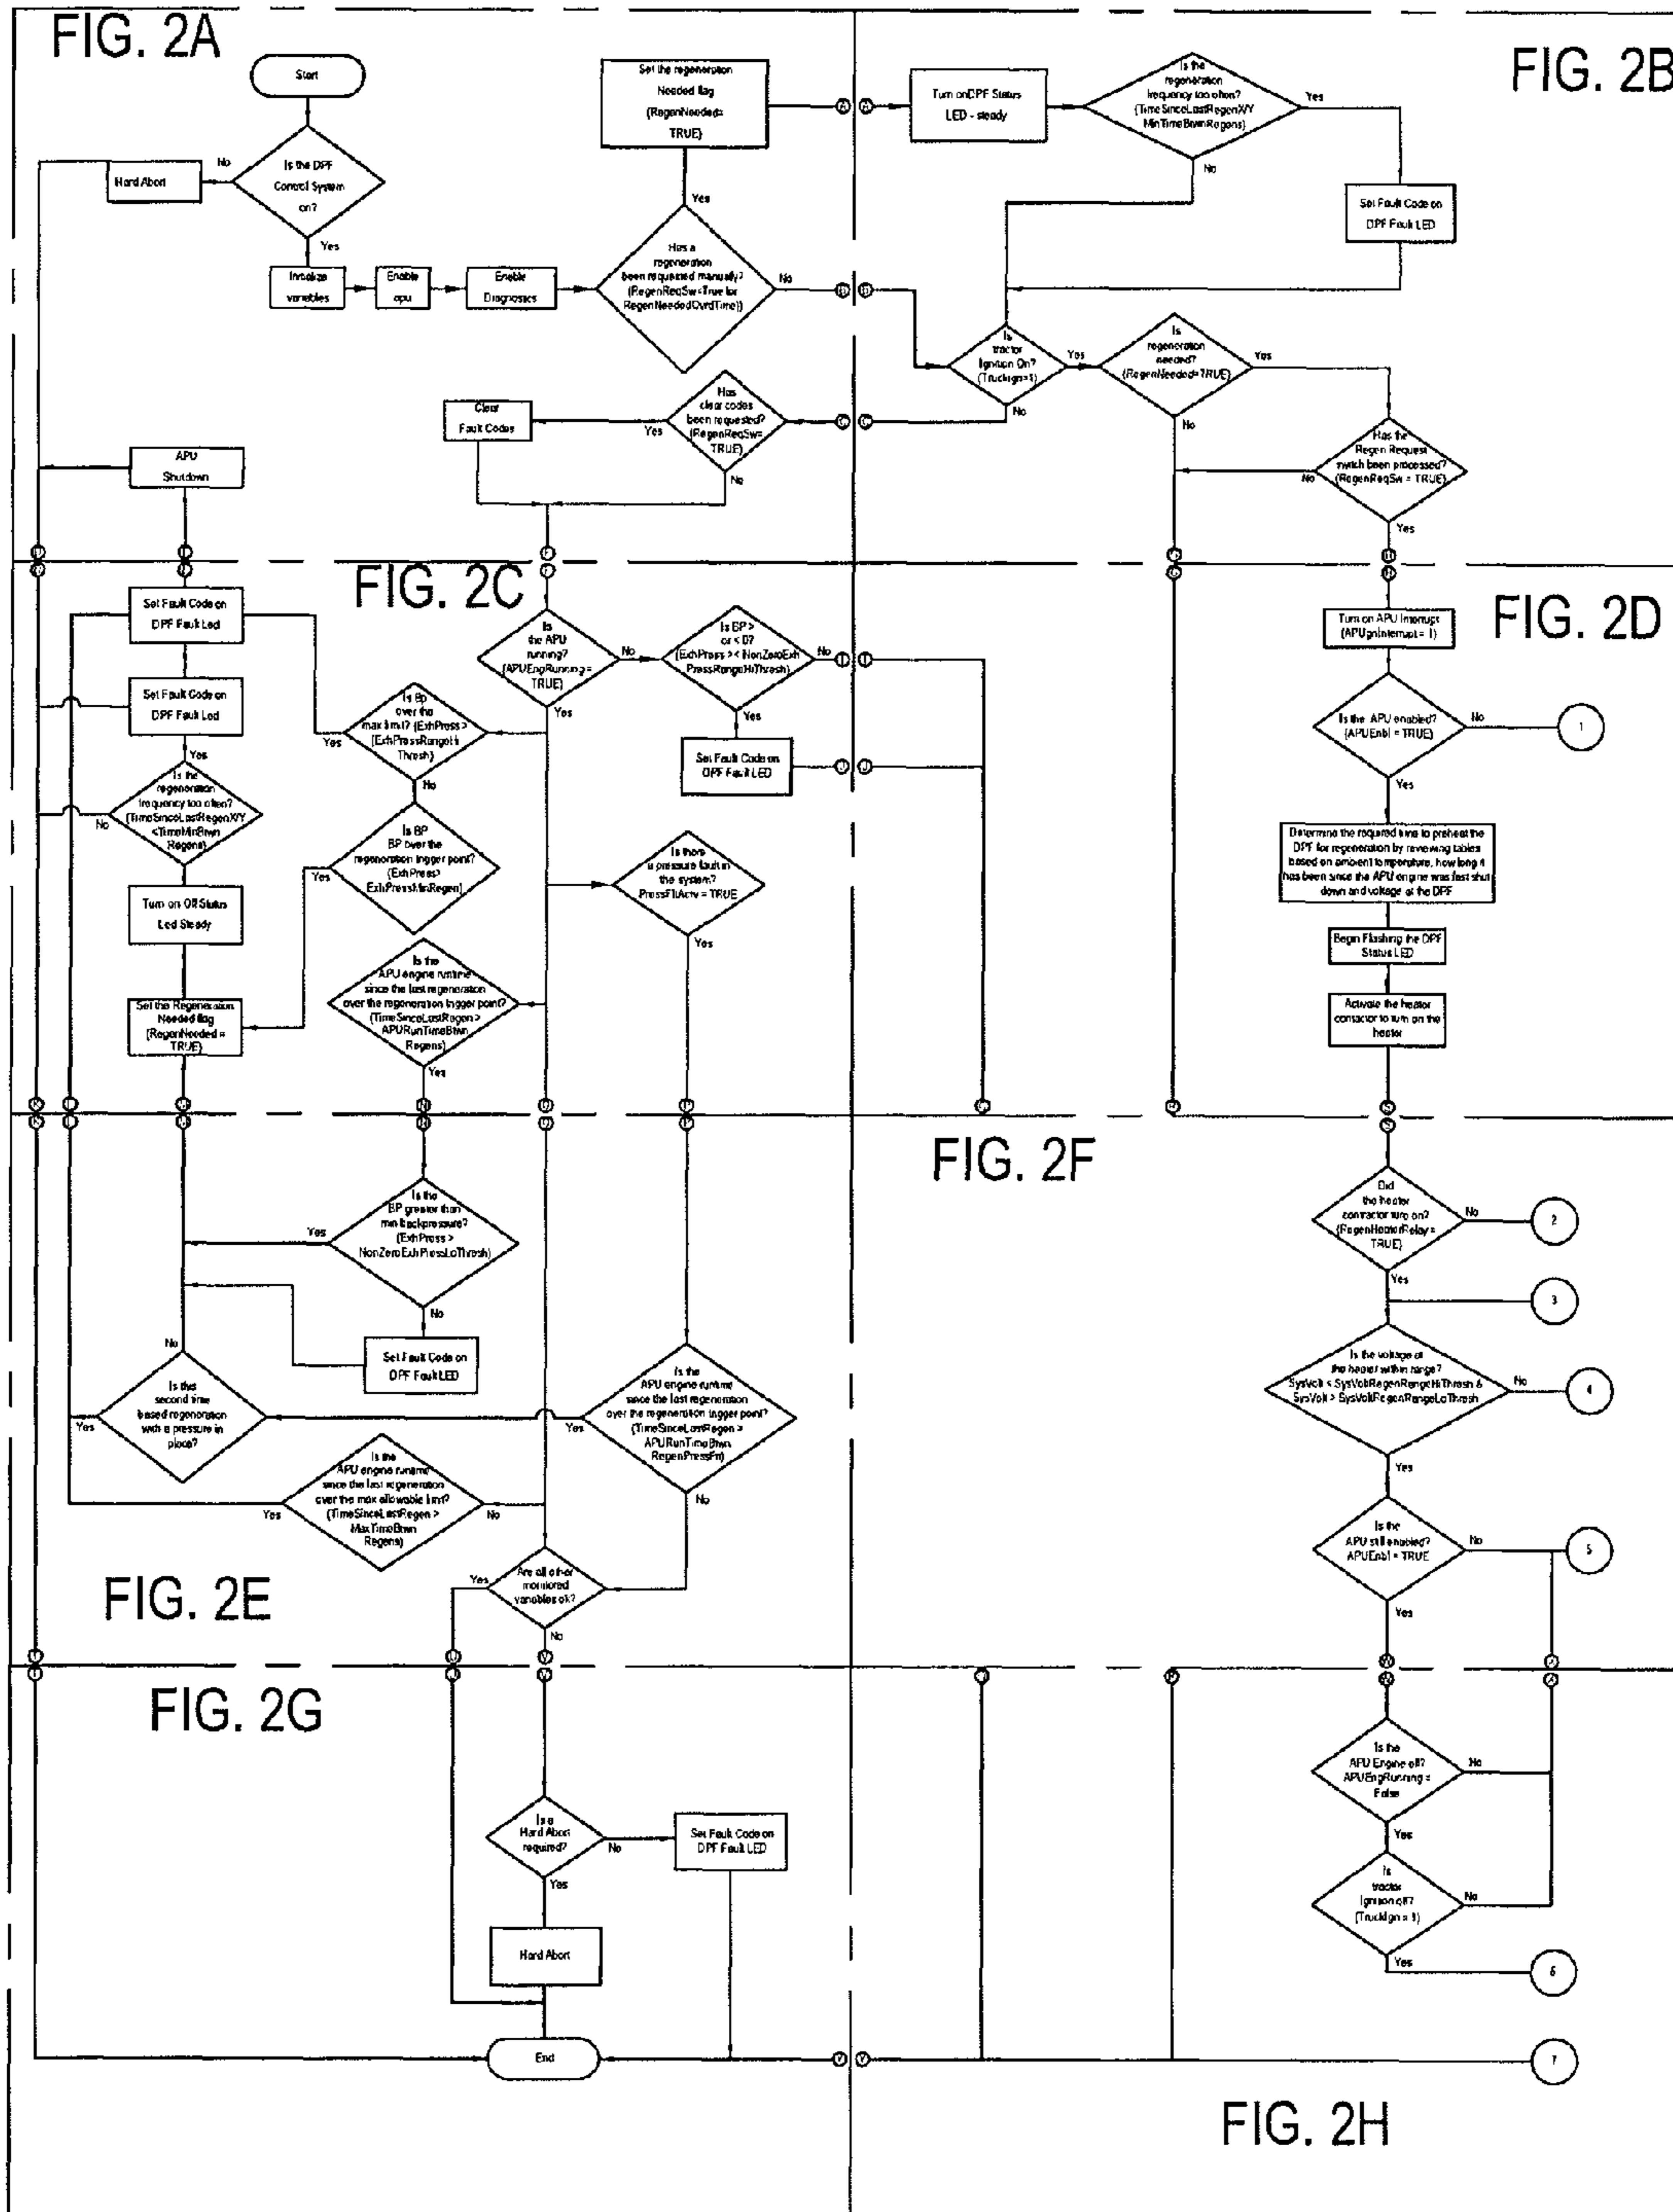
FIG. 2A

Start

Is the DPF Control System on?

No

Hard Abort

Yes

Initialize variables

Enable apu

Enable Diagnostics

Has a regeneration been requested manually? (RegenReqSw=True for RegenNeededOvrdTime)

Yes

Set the regeneration Needed flag (RegenNeeded= TRUE)

No

Has clear codes been requested? (RegenReqSw= TRUE)

Yes

Clear Fault Codes

No

APU Shutdown

FIG. 2B

Turn on DPF Status LED - steady

Is the regeneration frequency too often? (TimeSinceLastRegenX/Y MinTimeBtwnRegens)

Yes

Set Fault Code on DPF Fault LED

No

Is tractor Ignition On? (TruckIgn=1)

Yes

No

Is regeneration needed? (RegenNeeded=TRUE)

Yes

No

Has the Regen Request switch been processed? (RegenReqSw = TRUE)

No

Yes

FIG. 2C

Set Fault Code on DPF Fault Led

Set Fault Code on DPF Fault Led

Yes

Is the regeneration frequency too often? (TimeSinceLastRegenX/Y <TimeMinBtwn Regens)

No

Turn on OR Status Led Steady

Set the Regeneration Needed flag (RegenNeeded = TRUE)

Is the APU running? (APUEngRunning= TRUE)

No

Yes

Is BP > or < 0? (ExhPress > < NonZeroExh PressRangeHiThresh)

No

Yes

Set Fault Code on DPF Fault LED

Is Bp over the max limit? (ExhPress > [ExhPressRangeHi Thresh)

Yes

No

Is BP BP over the regeneration trigger point? (ExhPress> ExhPressMinRegen)

Yes

Is there a pressure fault in the system? PressFltActv = TRUE

Yes

Is the APU engine runtime since the last regeneration over the regeneration trigger point? (TimeSinceLastRegen > APURunTimeBtwn Regens)

Yes

FIG. 2D

Turn on APU Interrupt (APUIgnInterrupt= 1)

Is the APU enabled? (APUEnbl = TRUE)

No

1

Yes

Determine the required time to preheat the DPF for regeneration by reviewing tables based on ambient temperature, how long it has been since the APU engine was last shut down and voltage at the DPF

Begin Flashing the DPF Status LED

Activate the heater contactor to turn on the heater

FIG. 2E

Is the BP greater than min backpressure? (ExhPress > NonZeroExhPressLoThresh)

Yes

No

Set Fault Code on DPF Fault LED

No

Is this second time based regeneration with a pressure in place?

Yes

Is the APU engine runtime since the last regeneration over the regeneration trigger point? (TimeSinceLastRegen > APURunTimeBtwn RegenPressFlt)

Yes

No

Is the APU engine runtime since the last regeneration over the max allowable limit? (TimeSinceLastRegen > MaxTimeBtwn Regens)

Yes

No

Are all other monitored variables ok?

Yes

No

FIG. 2F

Did the heater contactor turn on? (RegenHeaterRelay = TRUE)

No

2

Yes

3

Is the voltage at the heater within range? SysVolt < SysVoltRegenRangeHiThresh & SysVolt > SysVoltRegenRangeLoThresh

No

4

Yes

Is the APU still enabled? APUEnbl = TRUE

No

5

Yes

FIG. 2G

Is a Hard Abort required?

No

Set Fault Code on DPF Fault LED

Yes

Hard Abort

End

Is the APU Engine off? APUEngRunning = False

No

Yes

Is tractor Ignition off? (TruckIgn = 1)

No

Yes

6

7

FIG. 2H